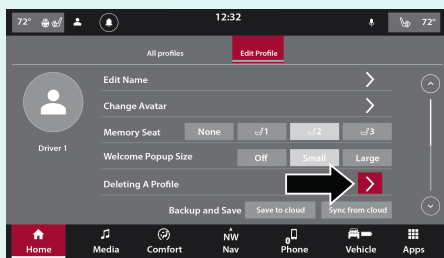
72°
12:32
72°
All profiles
Edit Profile
Edit Name
Change Avatar
Memory Seat
None
1
2
3
Driver 1
Welcome Popup Size
Off
Small
Large
Deleting A Profile
Backup and Save
Save to cloud
Sync from cloud
Home
Media
Comfort
NW
Nav
Phone
Vehicle
Apps